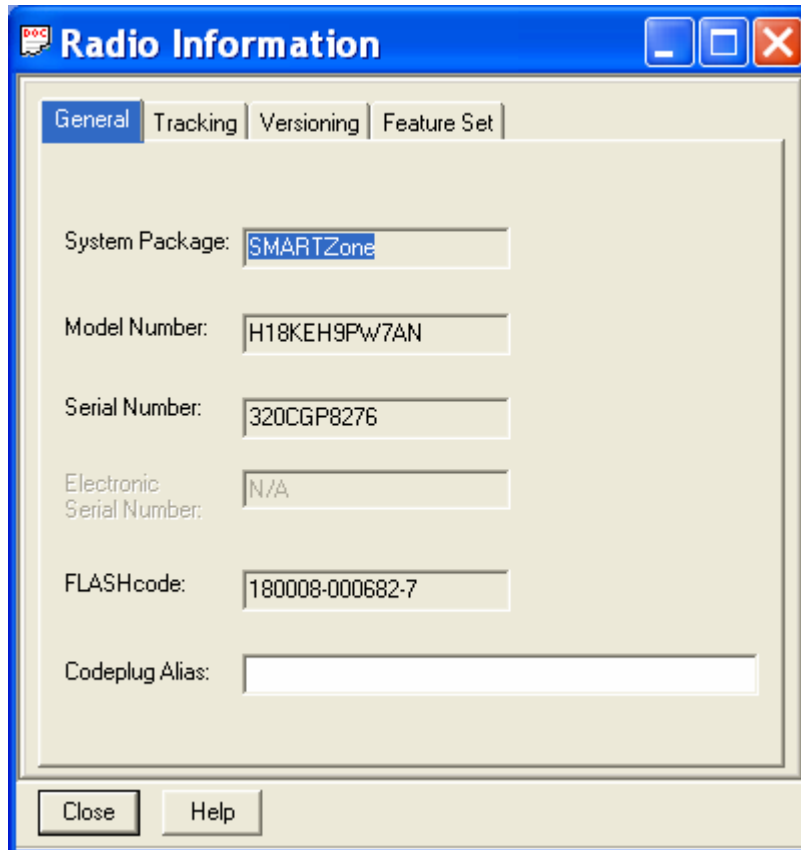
Radio Information

General | Tracking | Versioning | Feature Set

System Package: SMARTZone

Model Number: H18KEH9PW7AN

Serial Number: 320CGP8276

Electronic Serial Number: N/A

FLASHcode: 180008-000682-7

Codeplug Alias:

Close Help